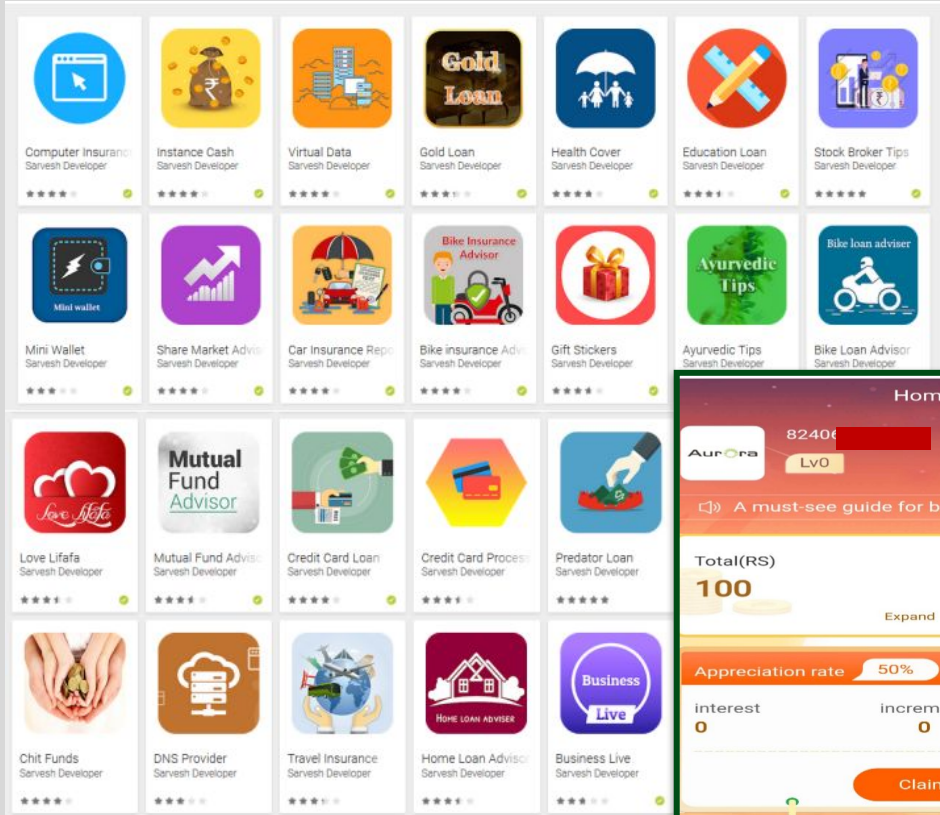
Gold Loan

Computer Insuranc
Sarvesh Developer

Instance Cash
Sarvesh Developer

Virtual Data
Sarvesh Developer

Gold Loan
Sarvesh Developer

Health Cover
Sarvesh Developer

Education Loan
Sarvesh Developer

Stock Broker Tips
Sarvesh Developer

Mini wallet

Bike Insurance Advisor

Ayurvedic Tips

Bike loan adviser

Mini Wallet
Sarvesh Developer

Share Market Advis
Sarvesh Developer

Car Insurance Rep
Sarvesh Developer

Bike insurance Adv
Sarvesh Developer

Gift Stickers
Sarvesh Developer

Ayurvedic Tips
Sarvesh Developer

Bike Loan Advisor
Sarvesh Developer

Love Lifafa

Mutual Fund Advisor

Love Lifafa
Sarvesh Developer

Mutual Fund Advis
Sarvesh Developer

Credit Card Loan
Sarvesh Developer

Credit Card Proces
Sarvesh Developer

Predator Loan
Sarvesh Developer

HOME LOAN ADVISER

Business Live

Chit Funds
Sarvesh Developer

DNS Provider
Sarvesh Developer

Travel Insurance
Sarvesh Developer

Home Loan Advis
Sarvesh Developer

Business Live
Sarvesh Developer

Hom

Aurora

8240

Lv0

A must-see guide for b

Total(RS)
100

Expand

Appreciation rate 50%

interest
0

increm
0

Clai